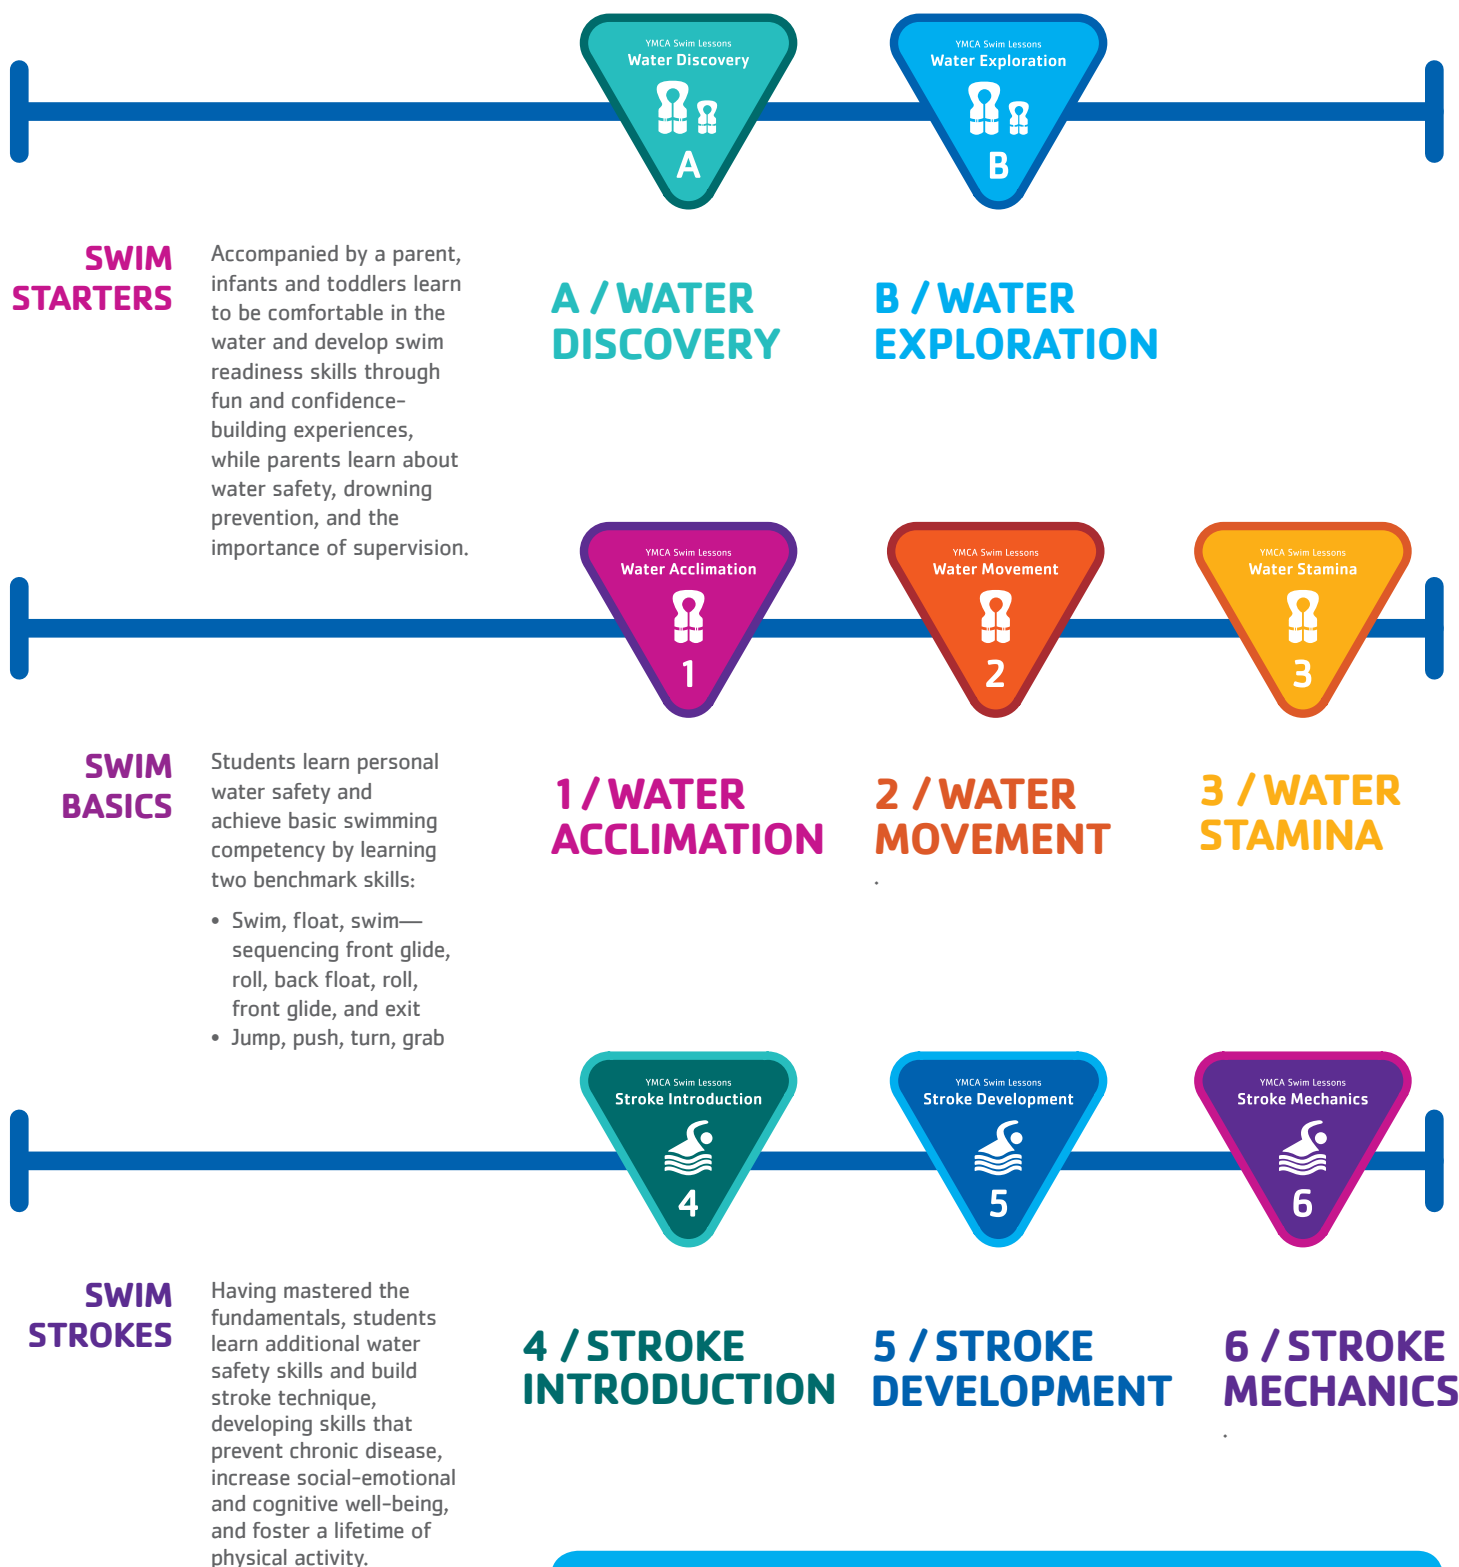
YMCA Swim Lessons
Water Discovery
A

YMCA Swim Lessons
Water Exploration
B

SWIM STARTERS

Accompanied by a parent, infants and toddlers learn to be comfortable in the water and develop swim readiness skills through fun and confidence-building experiences, while parents learn about water safety, drowning prevention, and the importance of supervision.

A / WATER DISCOVERY

B / WATER EXPLORATION

YMCA Swim Lessons
Water Acclimation
1

YMCA Swim Lessons
Water Movement
2

YMCA Swim Lessons
Water Stamina
3

SWIM BASICS

Students learn personal water safety and achieve basic swimming competency by learning two benchmark skills:

• Swim, float, swim—sequencing front glide, roll, back float, roll, front glide, and exit
• Jump, push, turn, grab

1 / WATER ACCLIMATION

2 / WATER MOVEMENT

3 / WATER STAMINA

YMCA Swim Lessons
Stroke Introduction
4

YMCA Swim Lessons
Stroke Development
5

YMCA Swim Lessons
Stroke Mechanics
6

SWIM STROKES

Having mastered the fundamentals, students learn additional water safety skills and build stroke technique, developing skills that prevent chronic disease, increase social-emotional and cognitive well-being, and foster a lifetime of physical activity.

4 / STROKE INTRODUCTION

5 / STROKE DEVELOPMENT

6 / STROKE MECHANICS